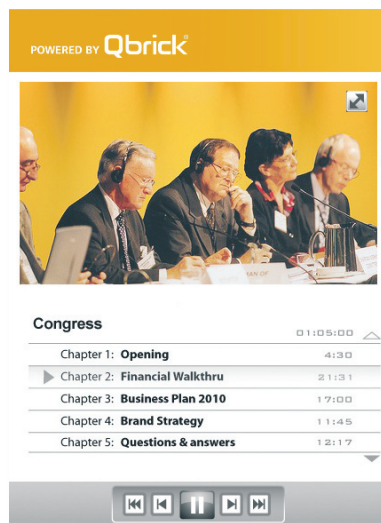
POWERED BY Qbrick

MAN OF

Congress

01:05:00

Chapter 1: **Opening** 4:30

Chapter 2: **Financial Walkthru** 21:31

Chapter 3: **Business Plan 2010** 17:00

Chapter 4: **Brand Strategy** 11:45

Chapter 5: **Questions & answers** 12:17